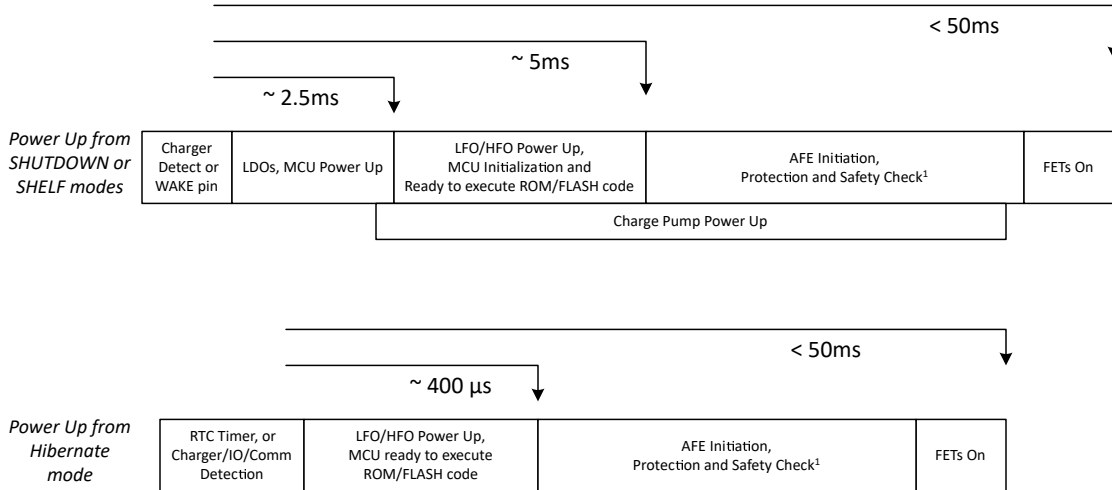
< 50ms

~ 5ms

~ 2.5ms

Power Up from SHUTDOWN or SHELF modes

Charger Detect or WAKE pin

LDOs, MCU Power Up

LFO/HFO Power Up, MCU Initialization and Ready to execute ROM/FLASH code

AFE Initiation, Protection and Safety Check$^1$

FETs On

Charge Pump Power Up

< 50ms

~ 400 µs

Power Up from Hibernate mode

RTC Timer, or Charger/IO/Comm Detection

LFO/HFO Power Up, MCU ready to execute ROM/FLASH code

AFE Initiation, Protection and Safety Check$^1$

FETs On